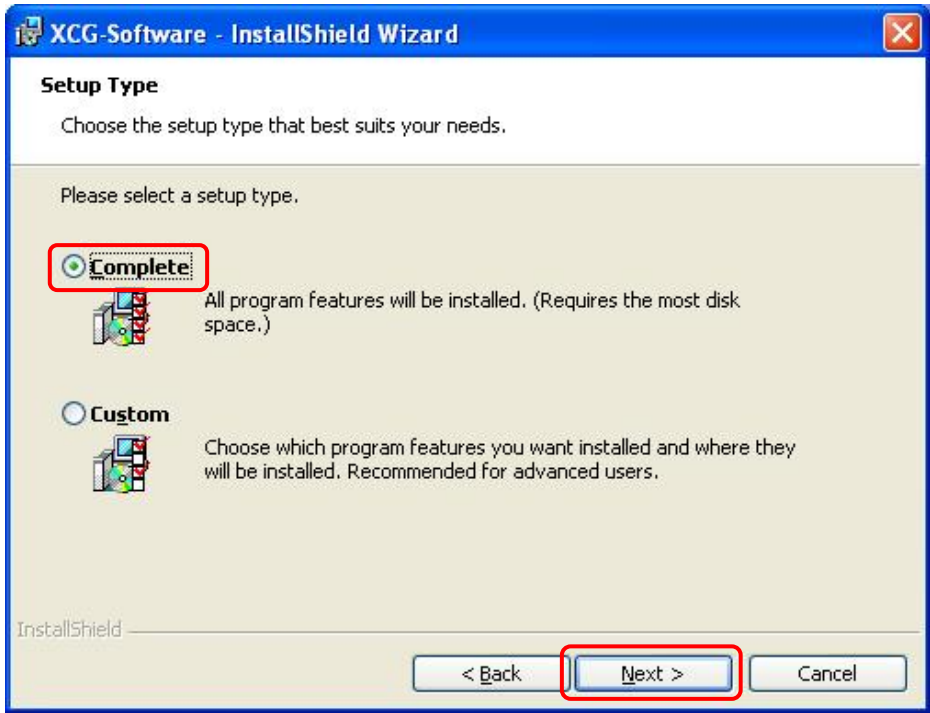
XCG-Software - InstallShield Wizard

Setup Type

Choose the setup type that best suits your needs.

Please select a setup type.

Complete

All program features will be installed. (Requires the most disk space.)

Custom

Choose which program features you want installed and where they will be installed. Recommended for advanced users.

InstallShield

< Back

Next >

Cancel